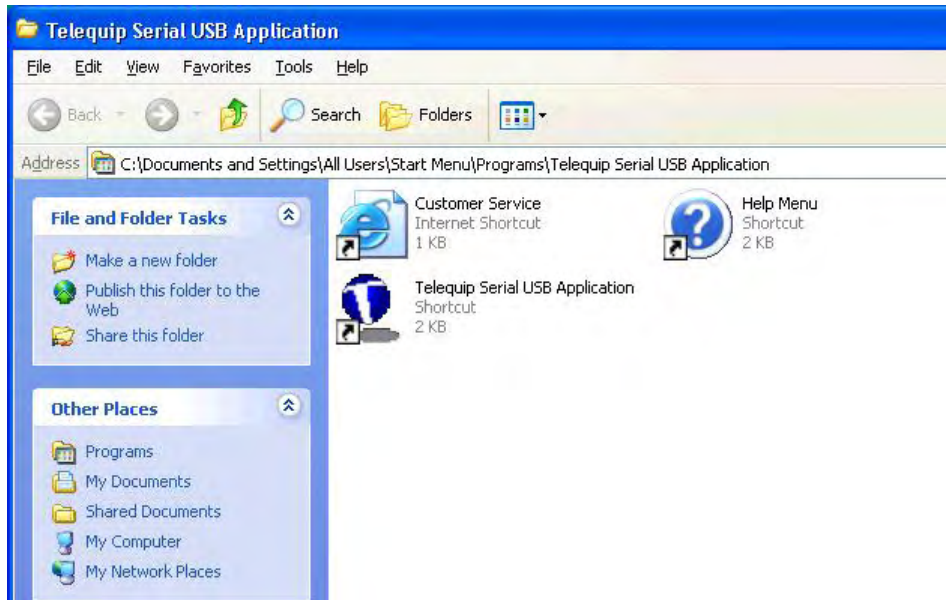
Telequip Serial USB Application

File Edit View Favorites Tools Help

Back Search Folders

Address C:\Documents and Settings\All Users\Start Menu\Programs\Telequip Serial USB Application

File and Folder Tasks

Make a new folder
Publish this folder to the Web
Share this folder

Other Places

Programs
My Documents
Shared Documents
My Computer
My Network Places

Customer Service
Internet Shortcut
1 KB

Help Menu
Shortcut
2 KB

Telequip Serial USB Application
Shortcut
2 KB